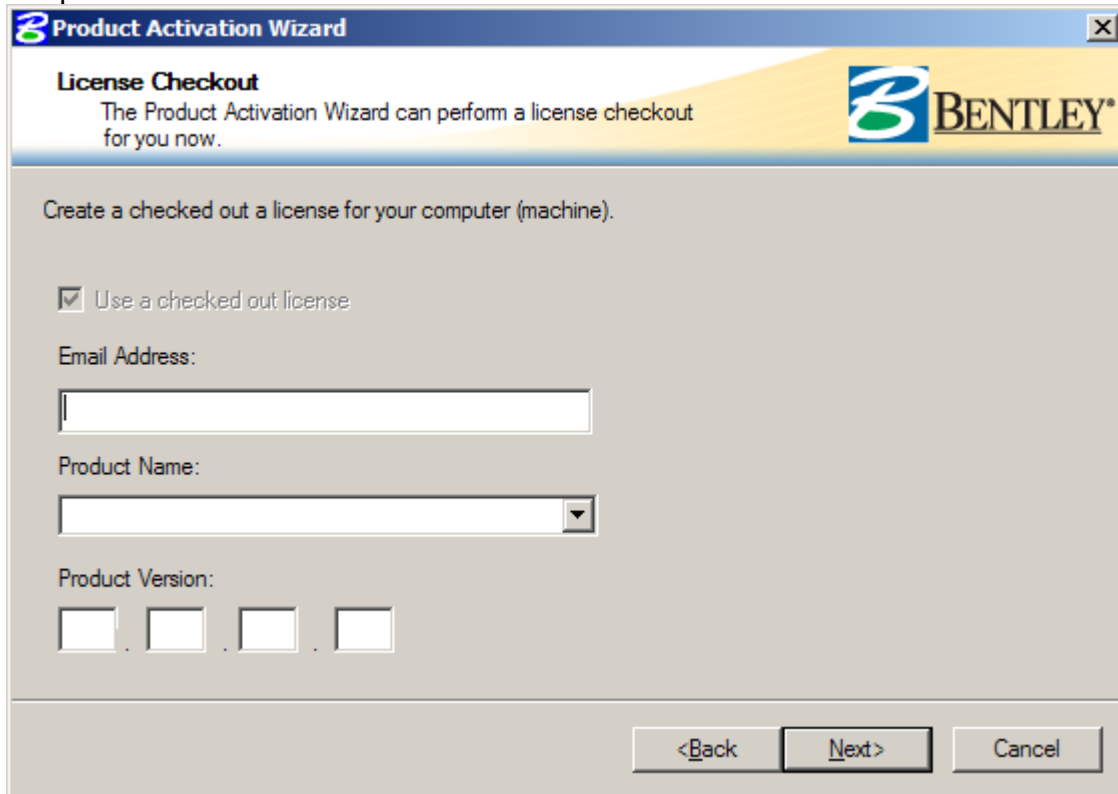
Product Activation Wizard

License Checkout
The Product Activation Wizard can perform a license checkout for you now.

BENTLEY®

Create a checked out a license for your computer (machine).

Use a checked out license

Email Address:

Product Name:

Product Version:

. . .

<Back Next> Cancel